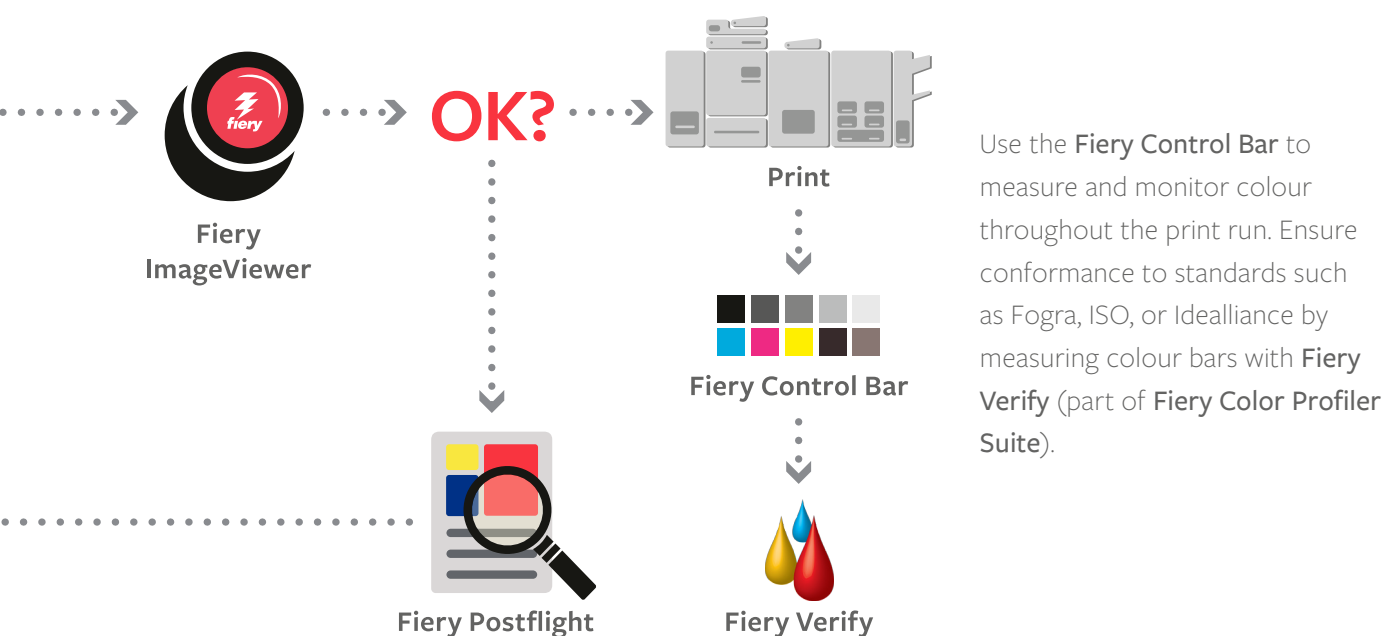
fiery

Fiery ImageViewer

OK?

Print

Fiery Control Bar

Fiery Postflight

Fiery Verify

Use the Fiery Control Bar to measure and monitor colour throughout the print run. Ensure conformance to standards such as Fogra, ISO, or Idealliance by measuring colour bars with Fiery Verify (part of Fiery Color Profiler Suite).